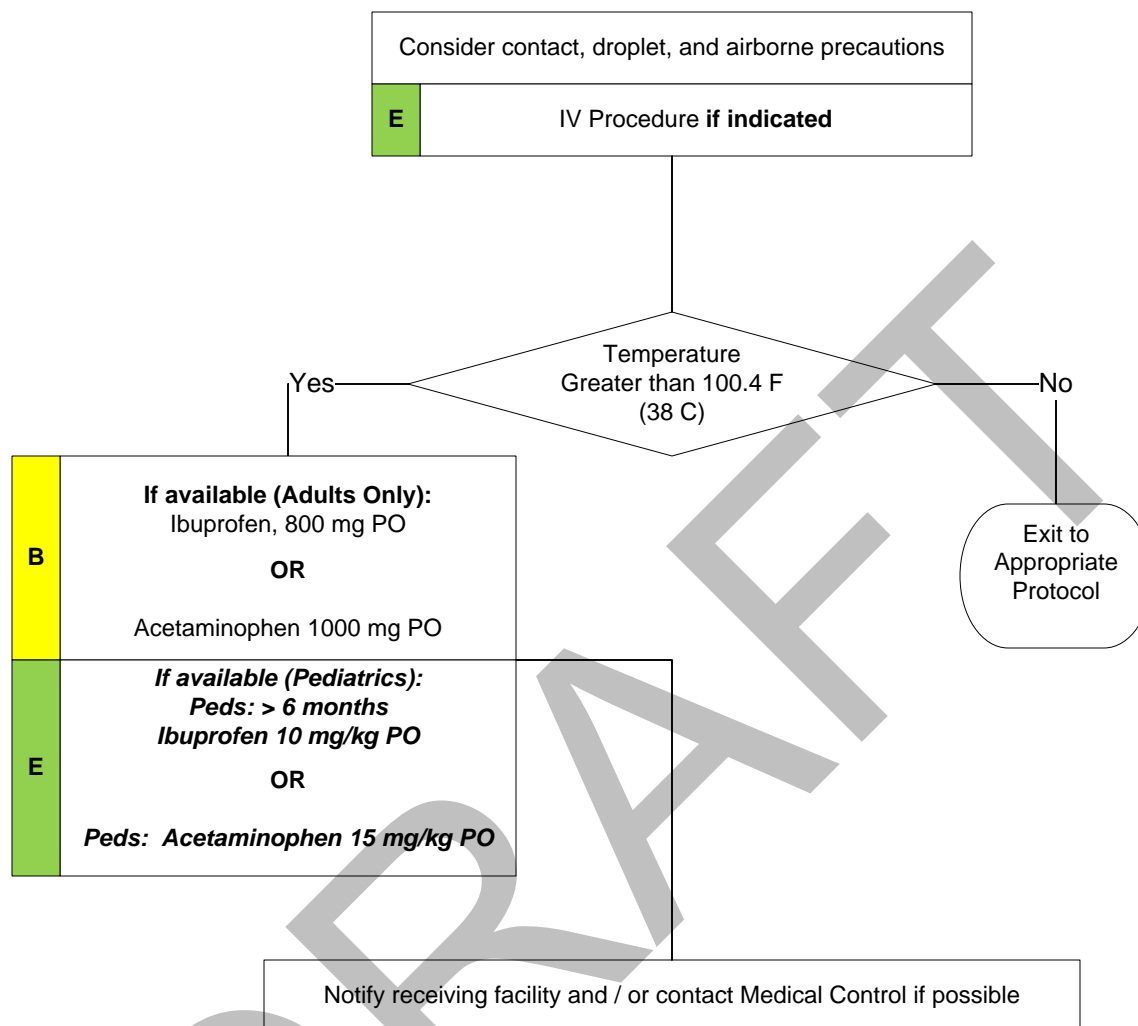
Consider contact, droplet, and airborne precautions

E

IV Procedure **if indicated**

Temperature Greater than 100.4 F (38 C)

Yes

No

B

**If available (Adults Only):**
Ibuprofen, 800 mg PO

**OR**

Acetaminophen 1000 mg PO

E

***If available (Pediatrics):***
***Peds: > 6 months***
***Ibuprofen 10 mg/kg PO***

**OR**

***Peds: Acetaminophen 15 mg/kg PO***

Exit to Appropriate Protocol

Notify receiving facility and / or contact Medical Control if possible

DRAFT